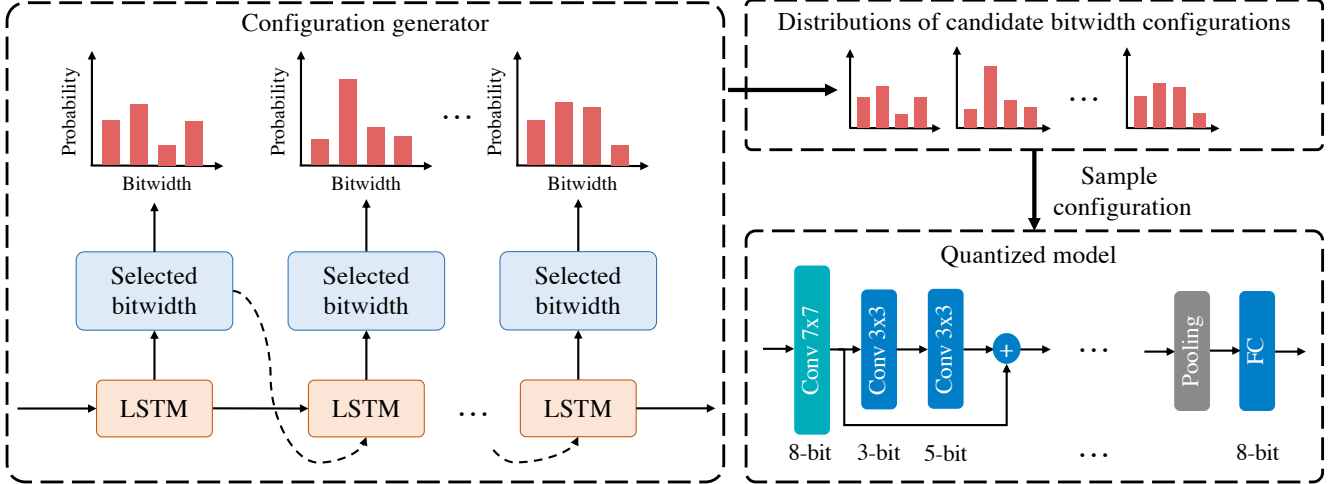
Configuration generator

Probability
Bitwidth

Probability
Bitwidth

…

Probability
Bitwidth

Selected bitwidth

Selected bitwidth

Selected bitwidth

LSTM

LSTM

…

LSTM

Distributions of candidate bitwidth configurations

…

Sample configuration

Quantized model

Conv 7x7

Conv 3x3

Conv 3x3

+

…

Pooling

FC

8-bit

3-bit

5-bit

…

8-bit